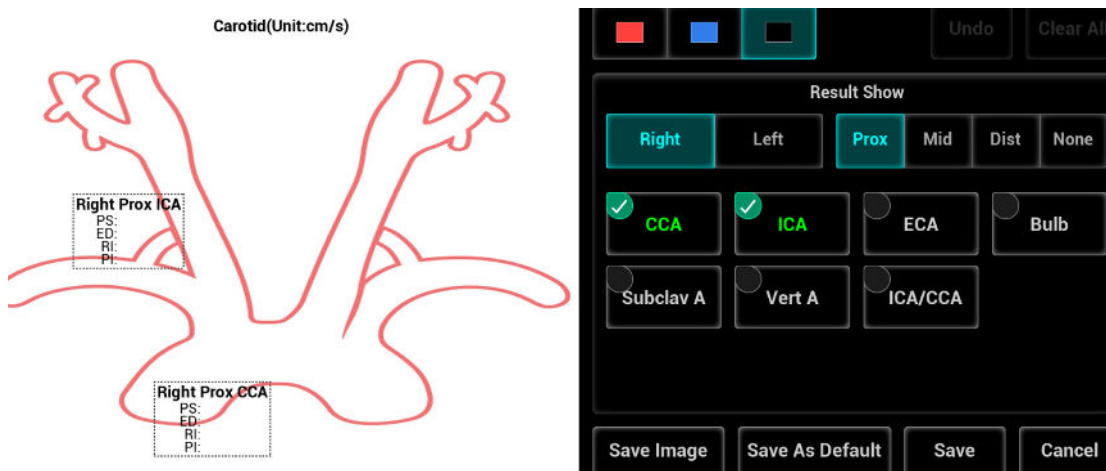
Carotid(Unit:cm/s)

Right Prox ICA
PS:
ED:
RI:
PI:

Right Prox CCA
PS:
ED:
RI:
PI:

Undo
Clear All

Result Show

Right
Left
Prox
Mid
Dist
None

CCA
ICA
ECA
Bulb
Subclav A
Vert A
ICA/CCA

Save Image
Save As Default
Save
Cancel